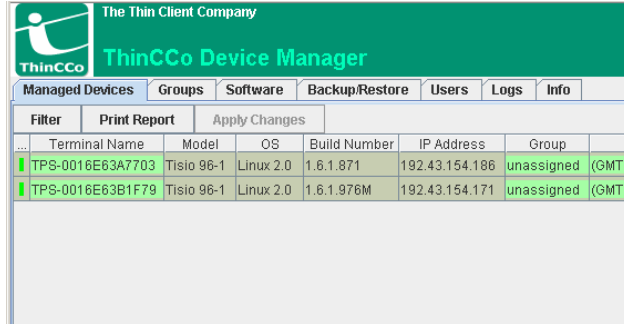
ThinCCo

The Thin Client Company

ThinCCo Device Manager

Managed Devices | Groups | Software | Backup/Restore | Users | Logs | Info

Filter | Print Report | Apply Changes

| ... | Terminal Name | Model | OS | Build Number | IP Address | Group | |
|---|---|---|---|---|---|---|---|
| | TPS-0016E63A7703 | Tisio 96-1 | Linux 2.0 | 1.6.1.871 | 192.43.154.186 | unassigned | (GMT |
| | TPS-0016E63B1F79 | Tisio 96-1 | Linux 2.0 | 1.6.1.976M | 192.43.154.171 | unassigned | (GMT |